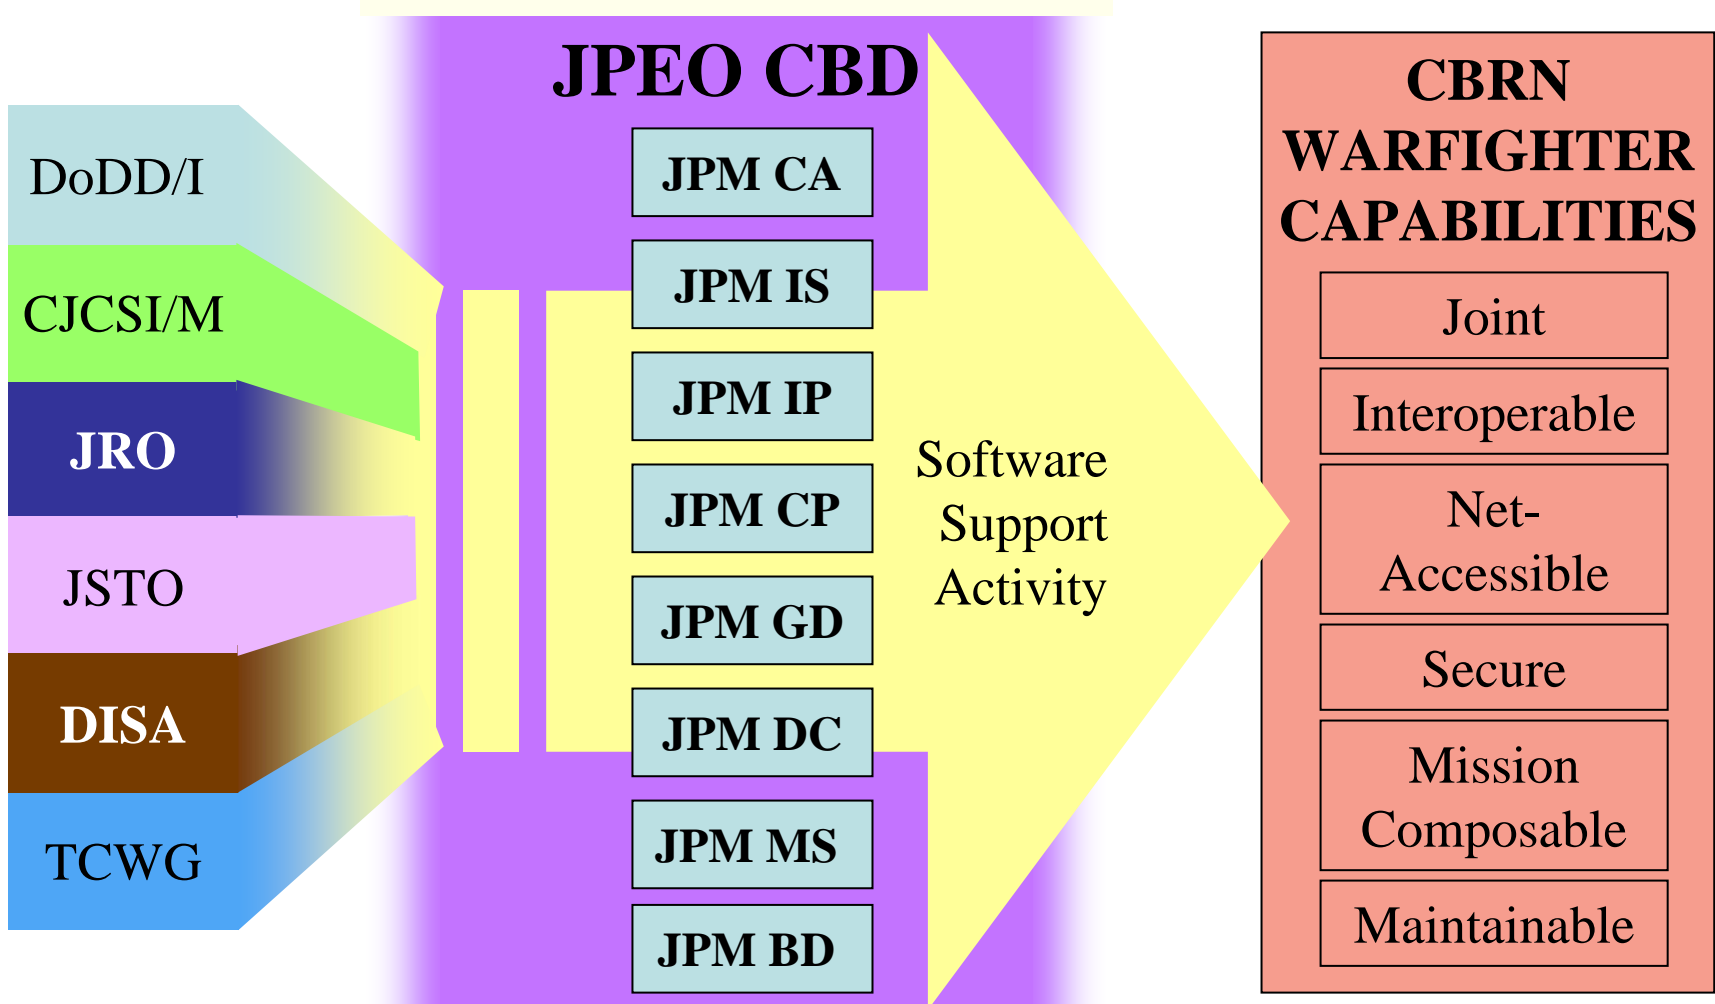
DoDD/I

CJCSI/M

JRO

JSTO

DISA

TCWG

JPEO CBD

JPM CA

JPM IS

JPM IP

JPM CP

JPM GD

JPM DC

JPM MS

JPM BD

Software Support Activity

CBRN WARFIGHTER CAPABILITIES

Joint

Interoperable

Net-Accessible

Secure

Mission Composable

Maintainable